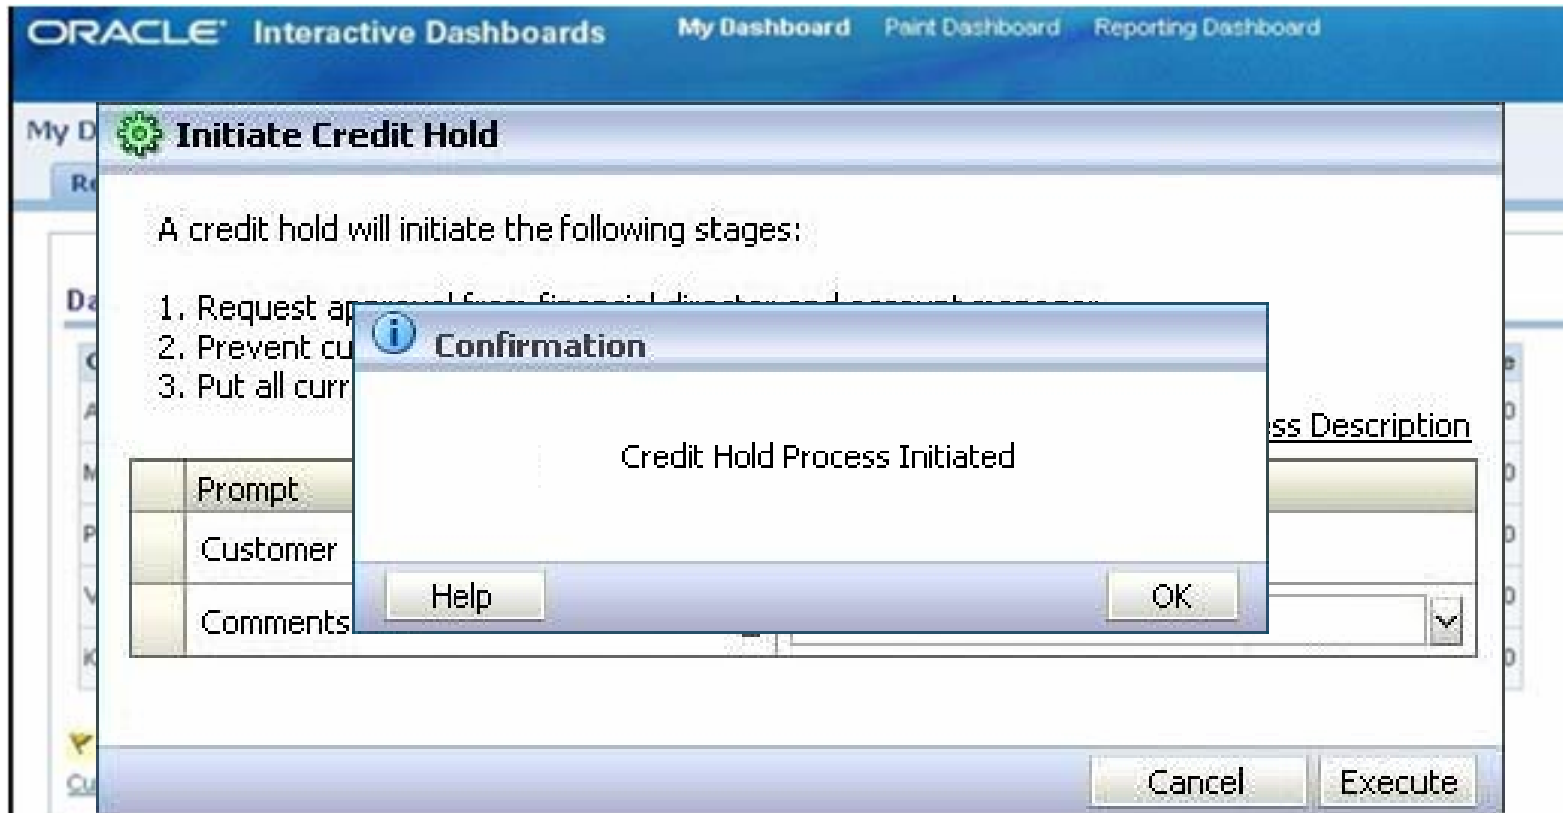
ORACLE Interactive Dashboards My Dashboard Paint Dashboard Reporting Dashboard

My D

Re

Da

Initiate Credit Hold

A credit hold will initiate the following stages:

1. Request ap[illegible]
2. Prevent cu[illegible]
3. Put all curr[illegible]

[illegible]ss Description

| Prompt | |
|---|---|
| Customer | |
| Comments | |

Confirmation

Credit Hold Process Initiated

Help OK

Cancel Execute